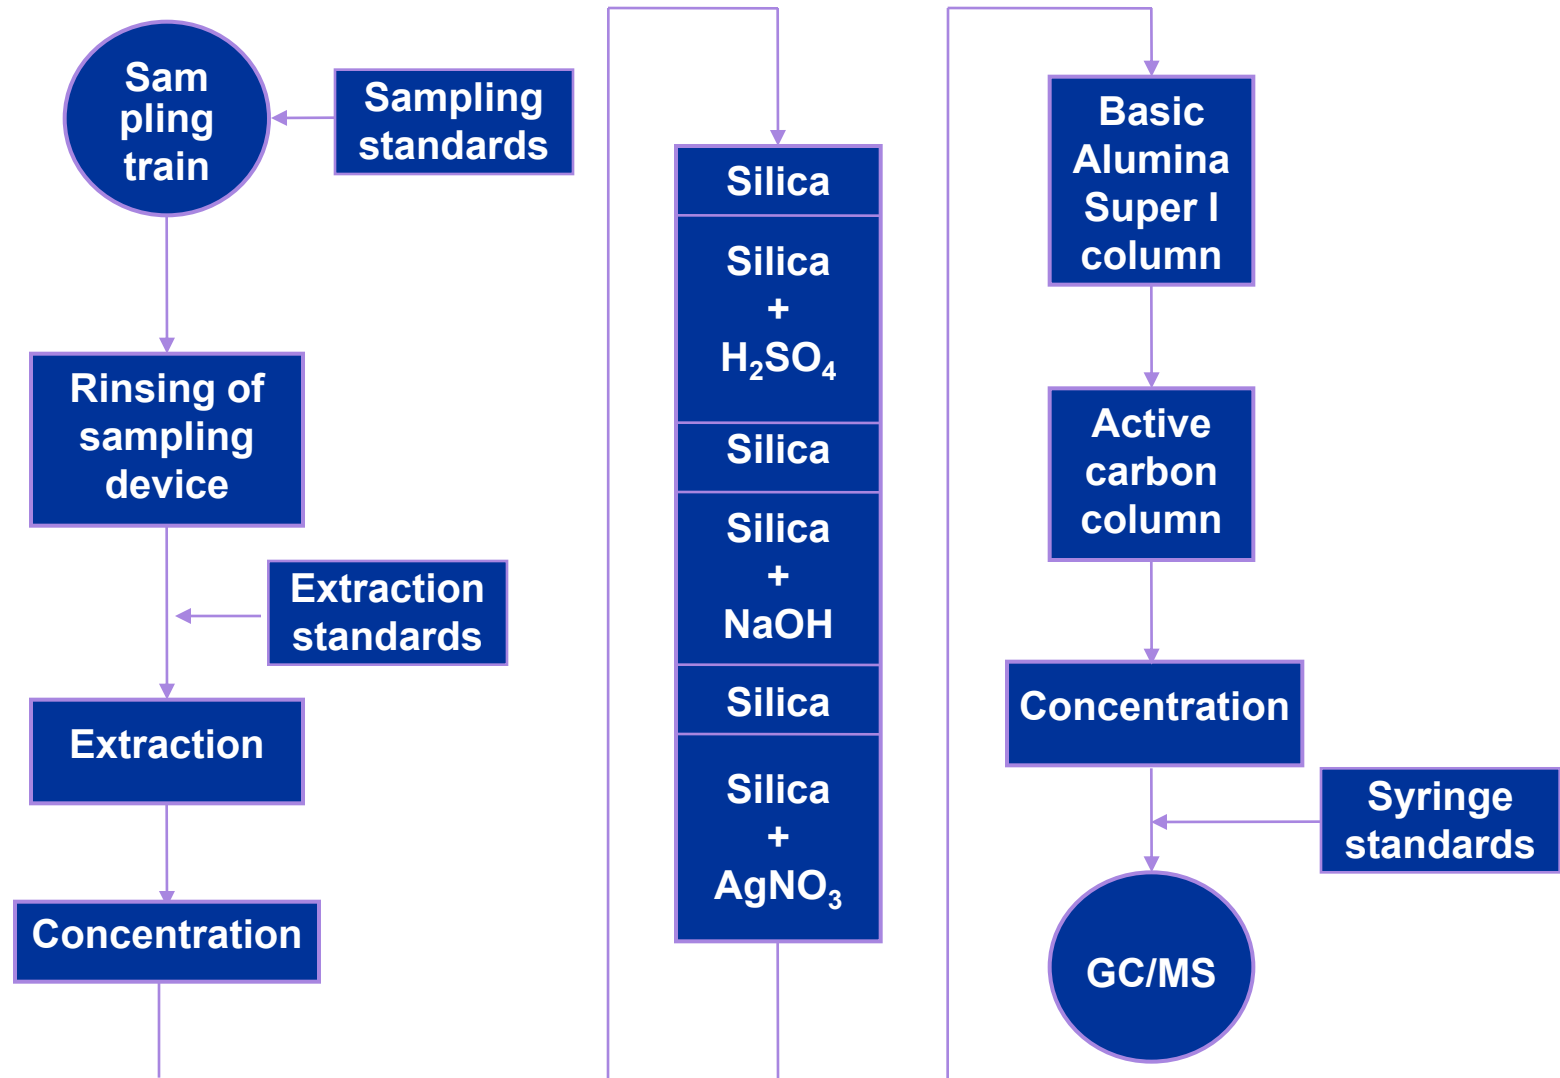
Sam pling train

Sampling standards

Rinsing of sampling device

Extraction standards

Extraction

Concentration

Silica

Silica + $H_2SO_4$

Silica

Silica + NaOH

Silica

Silica + $AgNO_3$

Basic Alumina Super I column

Active carbon column

Concentration

Syringe standards

GC/MS